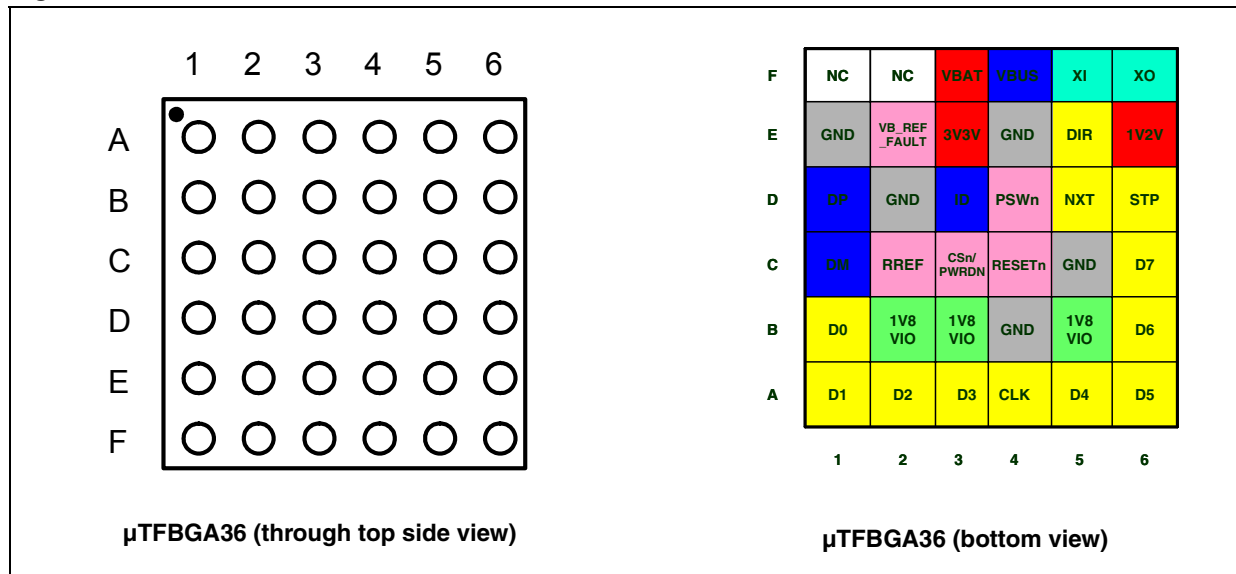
1 2 3 4 5 6

A
B
C
D
E
F

µTFBGA36 (through top side view)

| | | | | | | |
|---|---|---|---|---|---|---|
| F | NC | NC | VBAT | VBUS | XI | XO |
| E | GND | VB_REF _FAULT | 3V3V | GND | DIR | 1V2V |
| D | DP | GND | ID | PSWn | NXT | STP |
| C | DM | RREF | CSn/ PWRDN | RESETn | GND | D7 |
| B | D0 | 1V8 VIO | 1V8 VIO | GND | 1V8 VIO | D6 |
| A | D1 | D2 | D3 | CLK | D4 | D5 |
| | 1 | 2 | 3 | 4 | 5 | 6 |

µTFBGA36 (bottom view)